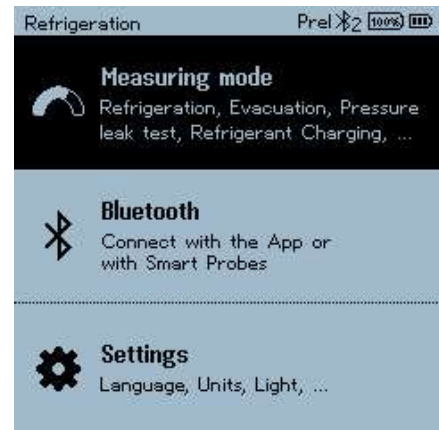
Refrigeration Prel 2 100%

Measuring mode
Refrigeration, Evacuation, Pressure leak test, Refrigerant Charging, ...

Bluetooth
Connect with the App or with Smart Probes

Settings
Language, Units, Light, ...